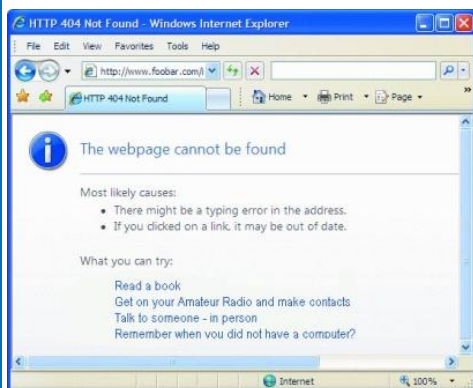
HTTP 404 Not Found - Windows Internet Explorer

File Edit View Favorites Tools Help

http://www.foobar.com/i

HTTP 404 Not Found

Home Print Page

The webpage cannot be found

Most likely causes:

- There might be a typing error in the address.
- If you clicked on a link, it may be out of date.

What you can try:

Read a book
Get on your Amateur Radio and make contacts
Talk to someone - in person
Remember when you did not have a computer?

Internet

100%